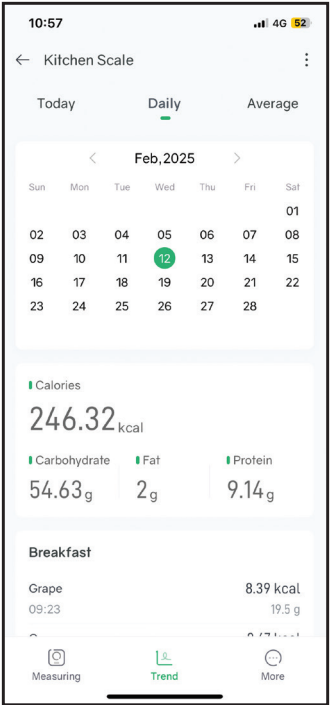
10:57 4G 52

Kitchen Scale

Today Daily Average

Feb,2025

| Sun | Mon | Tue | Wed | Thu | Fri | Sat |
|---|---|---|---|---|---|---|
| | | | | | | 01 |
| 02 | 03 | 04 | 05 | 06 | 07 | 08 |
| 09 | 10 | 11 | 12 | 13 | 14 | 15 |
| 16 | 17 | 18 | 19 | 20 | 21 | 22 |
| 23 | 24 | 25 | 26 | 27 | 28 | |

Calories

246.32 kcal

Carbohydrate 54.63 g

Fat 2 g

Protein 9.14 g

Breakfast

Grape 8.39 kcal
09:23 19.5 g

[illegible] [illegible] kcal

Measuring Trend More